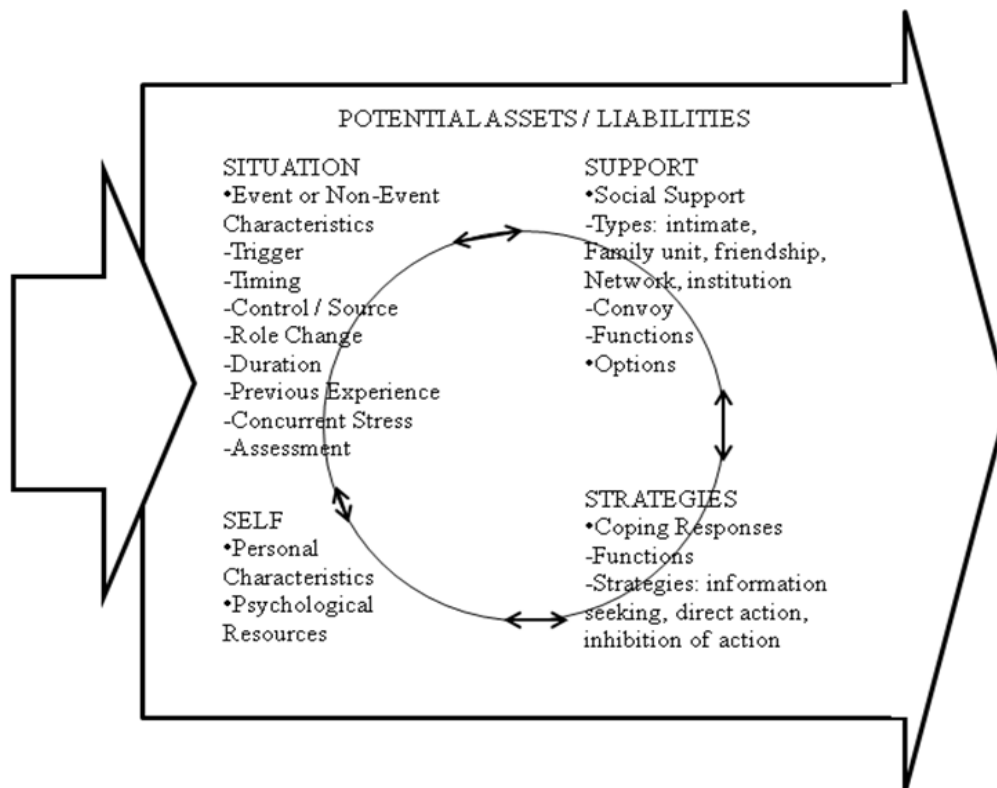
POTENTIAL ASSETS / LIABILITIES

SITUATION
•Event or Non-Event Characteristics
-Trigger
-Timing
-Control / Source
-Role Change
-Duration
-Previous Experience
-Concurrent Stress
-Assessment

SUPPORT
•Social Support
-Types: intimate, Family unit, friendship, Network, institution
-Convoy
-Functions
•Options

SELF
•Personal Characteristics
•Psychological Resources

STRATEGIES
•Coping Responses
-Functions
-Strategies: information seeking, direct action, inhibition of action